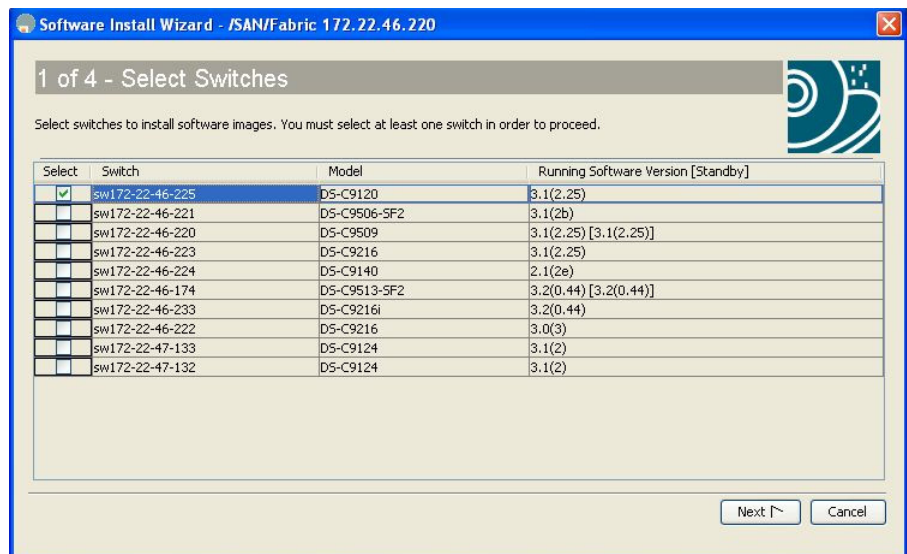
Software Install Wizard - /SAN/Fabric 172.22.46.220

1 of 4 - Select Switches

Select switches to install software images. You must select at least one switch in order to proceed.

| Select | Switch | Model | Running Software Version [Standby] |
|---|---|---|---|
| ✓ | sw172-22-46-225 | DS-C9120 | 3.1(2.25) |
| | sw172-22-46-221 | DS-C9506-SF2 | 3.1(2b) |
| | sw172-22-46-220 | DS-C9509 | 3.1(2.25) [3.1(2.25)] |
| | sw172-22-46-223 | DS-C9216 | 3.1(2.25) |
| | sw172-22-46-224 | DS-C9140 | 2.1(2e) |
| | sw172-22-46-174 | DS-C9513-SF2 | 3.2(0.44) [3.2(0.44)] |
| | sw172-22-46-233 | DS-C9216i | 3.2(0.44) |
| | sw172-22-46-222 | DS-C9216 | 3.0(3) |
| | sw172-22-47-133 | DS-C9124 | 3.1(2) |
| | sw172-22-47-132 | DS-C9124 | 3.1(2) |

Next
Cancel